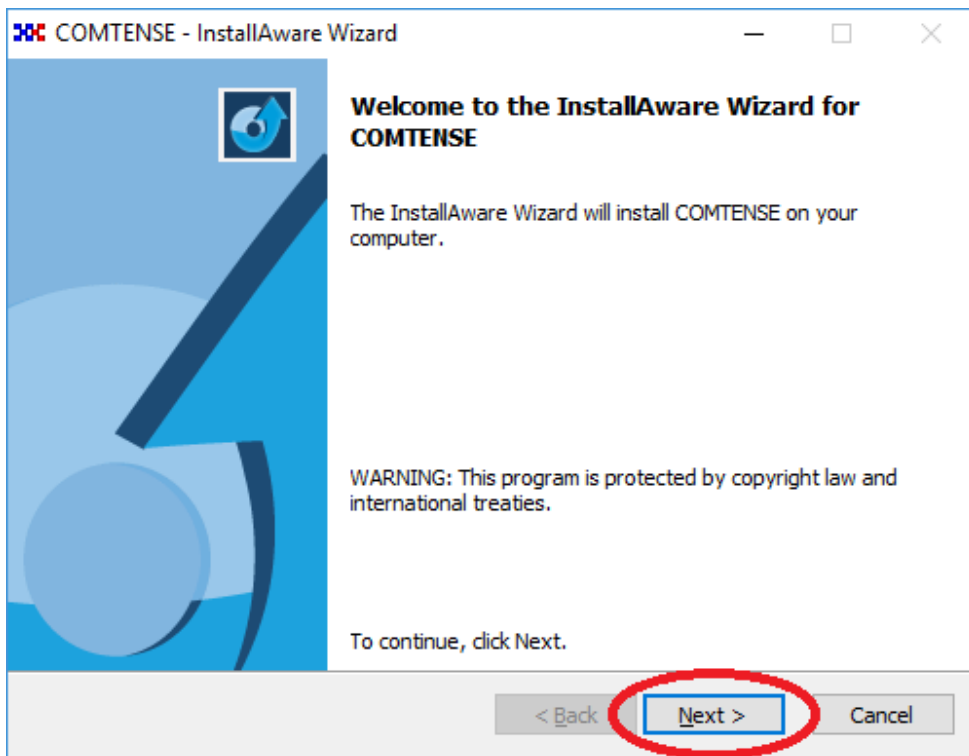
COMTENSE - InstallAware Wizard

Welcome to the InstallAware Wizard for COMTENSE

The InstallAware Wizard will install COMTENSE on your computer.

WARNING: This program is protected by copyright law and international treaties.

To continue, click Next.

< Back
Next >
Cancel